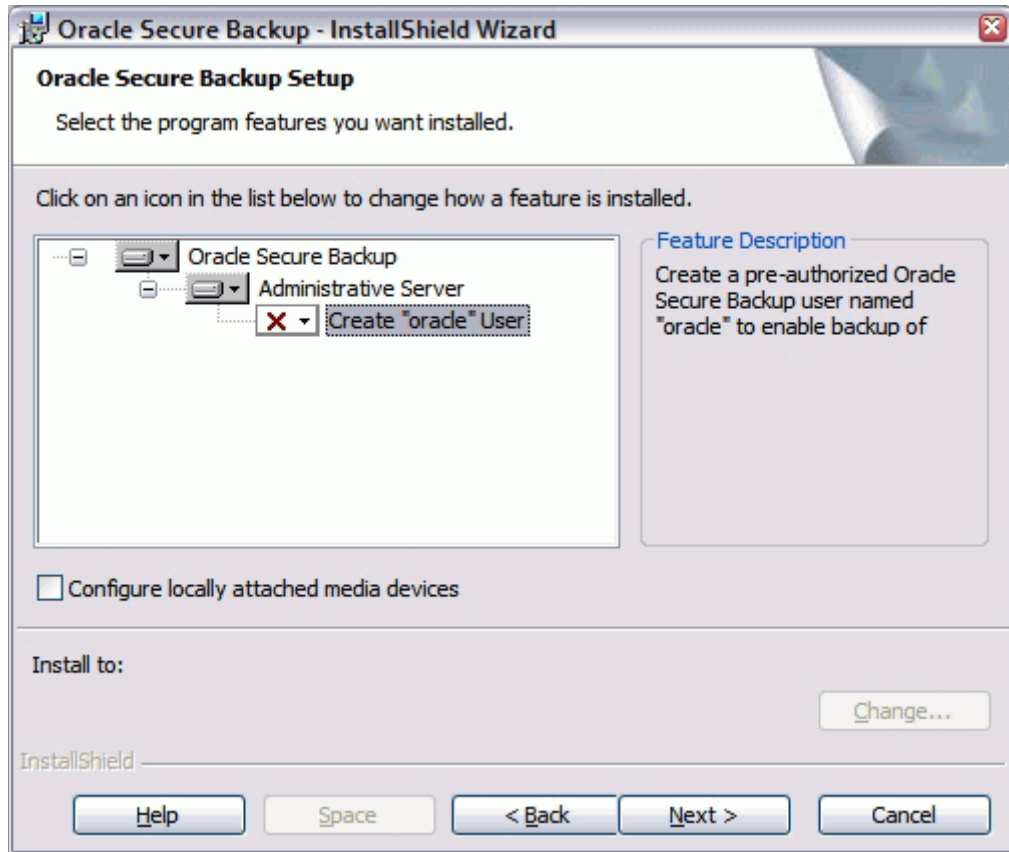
Oracle Secure Backup - InstallShield Wizard

Oracle Secure Backup Setup

Select the program features you want installed.

Click on an icon in the list below to change how a feature is installed.

Oracle Secure Backup
Administrative Server
Create "oracle" User

Feature Description
Create a pre-authorized Oracle Secure Backup user named "oracle" to enable backup of

Configure locally attached media devices

Install to:

Change...

InstallShield

Help
Space
< Back
Next >
Cancel